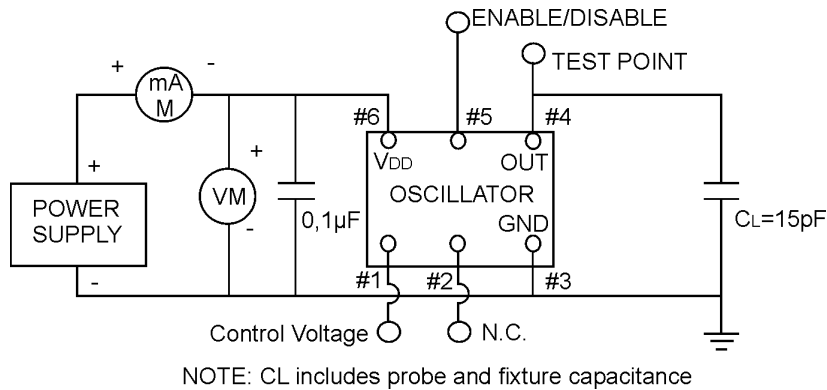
ENABLE/DISABLE

TEST POINT

+ mA M -

#6 #5 #4

+

$V_{DD}$ OUT

+ VM -

POWER SUPPLY

OSCILLATOR

0,1µF

GND

$C_L$=15pF

-

#1 #2 #3

Control Voltage

N.C.

NOTE: CL includes probe and fixture capacitance